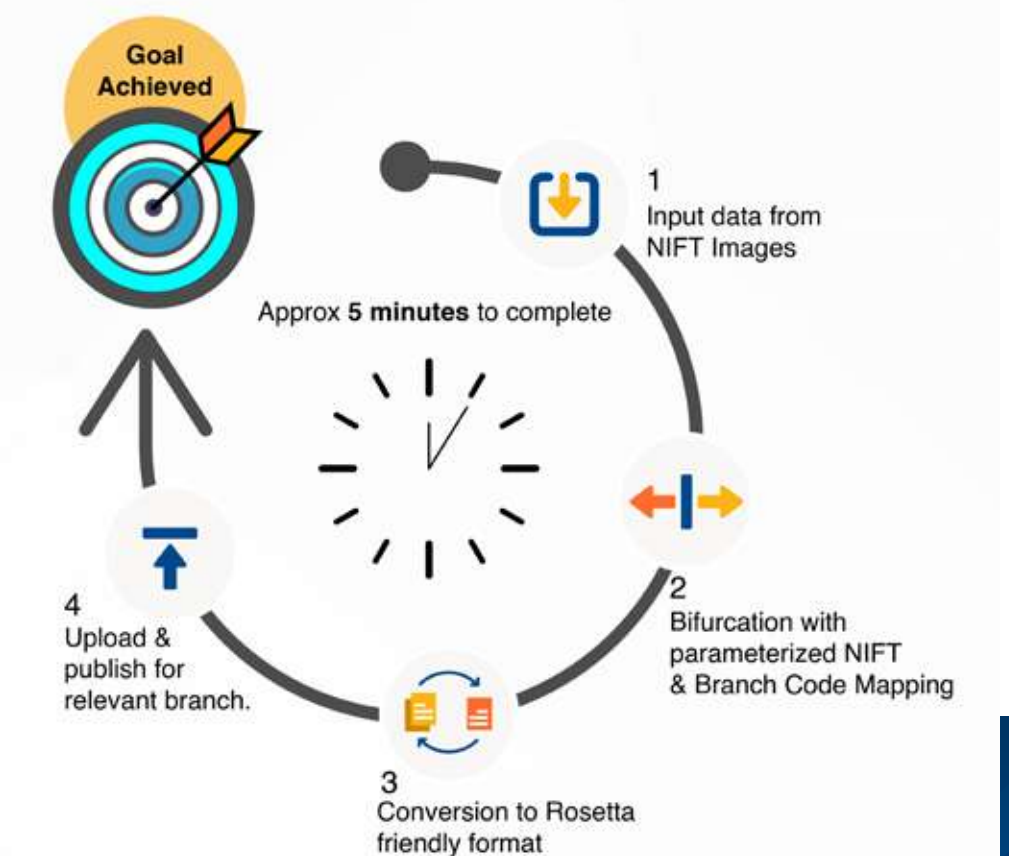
Goal Achieved

1
Input data from NIFT Images

Approx **5 minutes** to complete

2
Bifurcation with parameterized NIFT & Branch Code Mapping

3
Conversion to Rosetta friendly format

4
Upload & publish for relevant branch.